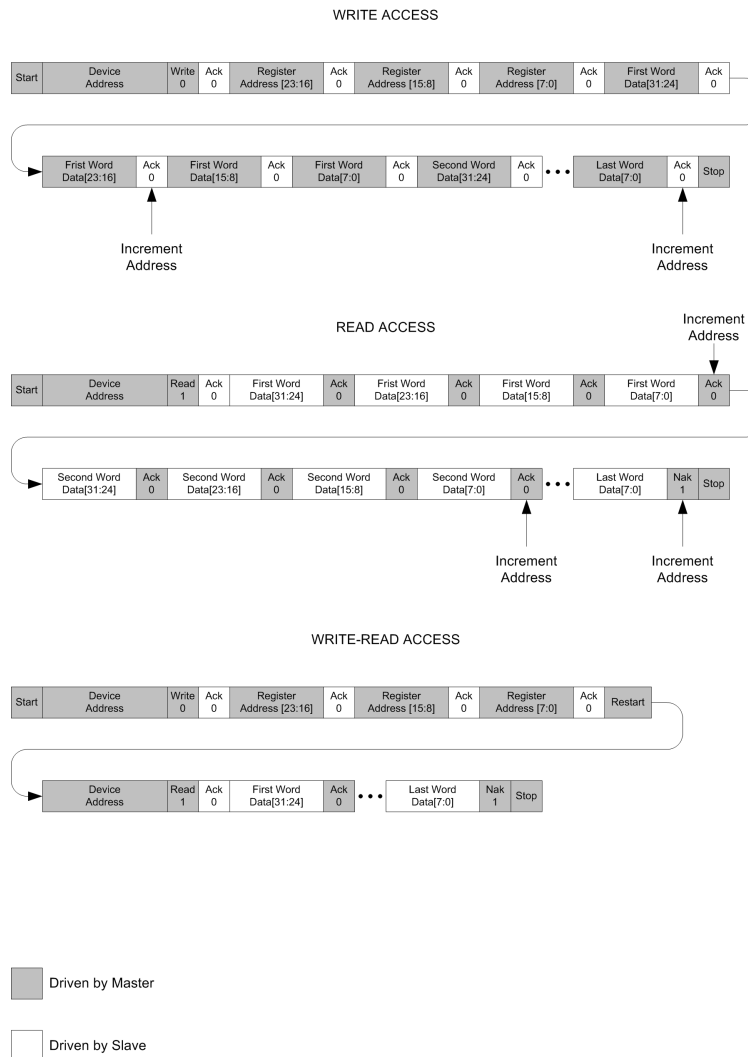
WRITE ACCESS

Start Device Address Write 0 Ack 0 Register Address [23:16] Ack 0 Register Address [15:8] Ack 0 Register Address [7:0] Ack 0 First Word Data[31:24] Ack 0

Frist Word Data[23:16] Ack 0 First Word Data[15:8] Ack 0 First Word Data[7:0] Ack 0 Second Word Data[31:24] Ack 0 • • • Last Word Data[7:0] Ack 0 Stop

Increment Address

Increment Address

READ ACCESS

Increment Address

Start Device Address Read 1 Ack 0 First Word Data[31:24] Ack 0 Frist Word Data[23:16] Ack 0 First Word Data[15:8] Ack 0 First Word Data[7:0] Ack 0

Second Word Data[31:24] Ack 0 Second Word Data[23:16] Ack 0 Second Word Data[15:8] Ack 0 Second Word Data[7:0] Ack 0 • • • Last Word Data[7:0] Nak 1 Stop

Increment Address

Increment Address

WRITE-READ ACCESS

Start Device Address Write 0 Ack 0 Register Address [23:16] Ack 0 Register Address [15:8] Ack 0 Register Address [7:0] Ack 0 Restart

Device Address Read 1 Ack 0 First Word Data[31:24] Ack 0 • • • Last Word Data[7:0] Nak 1 Stop

Driven by Master

Driven by Slave